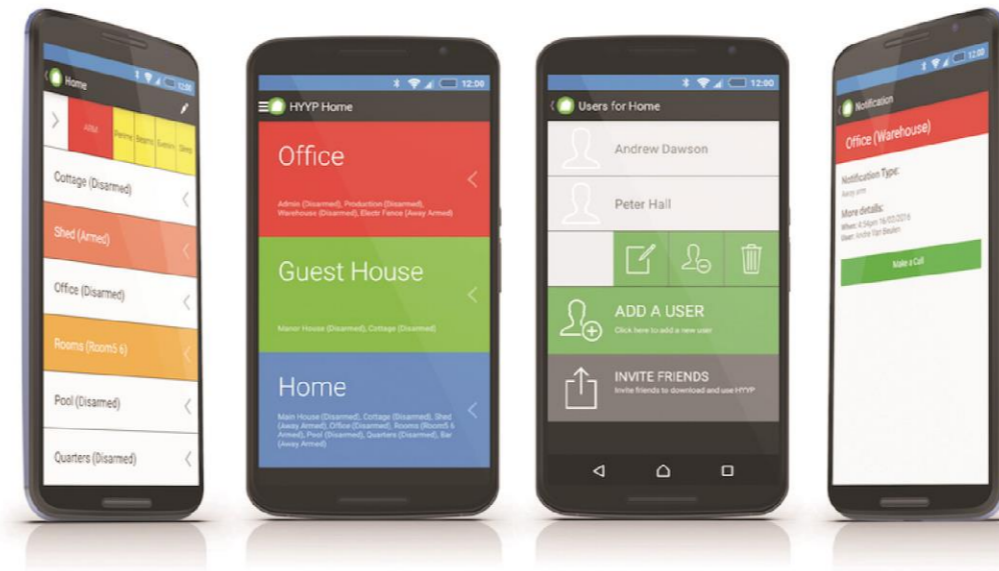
12:00
Home
ARM
Perime
Beams
Sensors
Sleep
Cottage (Disarmed)
Shed (Armed)
Office (Disarmed)
Rooms (Room5 6)
Pool (Disarmed)
Quarters (Disarmed)

12:00
HYYP Home
Office
Admin (Disarmed), Production (Disarmed), Warehouse (Disarmed), Electr Fence (Away Armed)
Guest House
Manor House (Disarmed), Cottage (Disarmed)
Home
Main House (Disarmed), Cottage (Disarmed), Shed (Away Armed), Office (Disarmed), Rooms (Room5 6 Armed), Pool (Disarmed), Quarters (Disarmed), Bar (Away Armed)

12:00
Users for Home
Andrew Dawson
Peter Hall
ADD A USER
Click here to add a new user
INVITE FRIENDS
Invite friends to download and use HYYP

12:00
Notification
Office (Warehouse)
Notification Type:
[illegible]
More details:
When: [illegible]
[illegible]
Make a Call